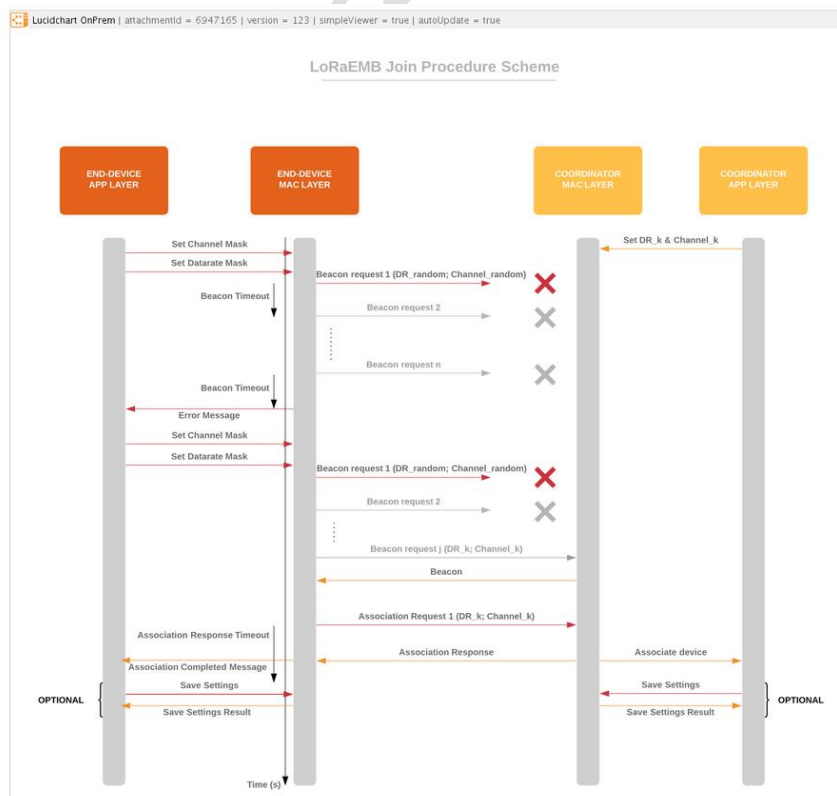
Lucidchart OnPrem | attachmentId = 6947165 | version = 123 | simpleViewer = true | autoUpdate = true

LoRaEMB Join Procedure Scheme

END-DEVICE APP LAYER

END-DEVICE MAC LAYER

COORDINATOR MAC LAYER

COORDINATOR APP LAYER

Set Channel Mask

Set Datarate Mask

Set DR_k & Channel_k

Beacon request 1 (DR_random; Channel_random)

Beacon Timeout

Beacon request 2

Beacon request n

Beacon Timeout

Error Message

Set Channel Mask

Set Datarate Mask

Beacon request 1 (DR_random; Channel_random)

Beacon request 2

Beacon request j (DR_k; Channel_k)

Beacon

Association Request 1 (DR_k; Channel_k)

Association Response Timeout

Association Response

Associate device

Association Completed Message

OPTIONAL

Save Settings

Save Settings Result

Save Settings

Save Settings Result

OPTIONAL

Time (s)